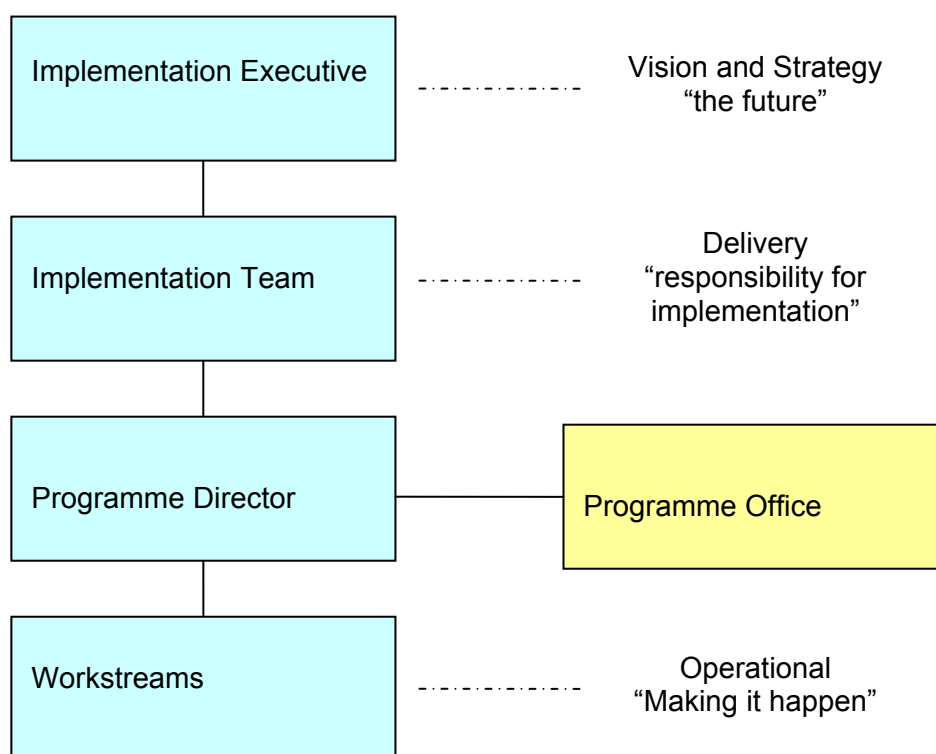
Implementation Executive

Vision and Strategy
“the future”

Implementation Team

Delivery
“responsibility for implementation”

Programme Director

Programme Office

Workstreams

Operational
“Making it happen”